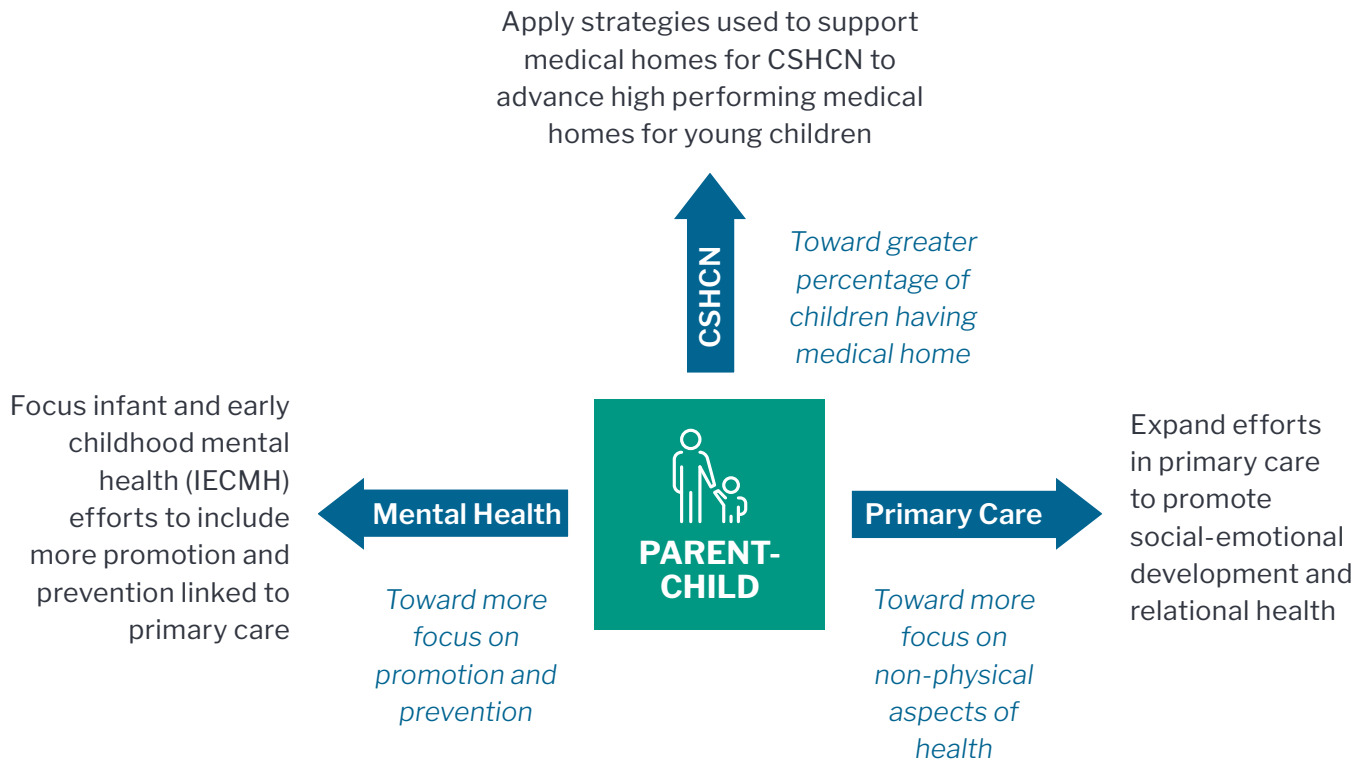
Apply strategies used to support medical homes for CSHCN to advance high performing medical homes for young children

CSHCN

Toward greater percentage of children having medical home

Focus infant and early childhood mental health (IECMH) efforts to include more promotion and prevention linked to primary care

Mental Health

Toward more focus on promotion and prevention

PARENT-CHILD

Primary Care

Toward more focus on non-physical aspects of health

Expand efforts in primary care to promote social-emotional development and relational health